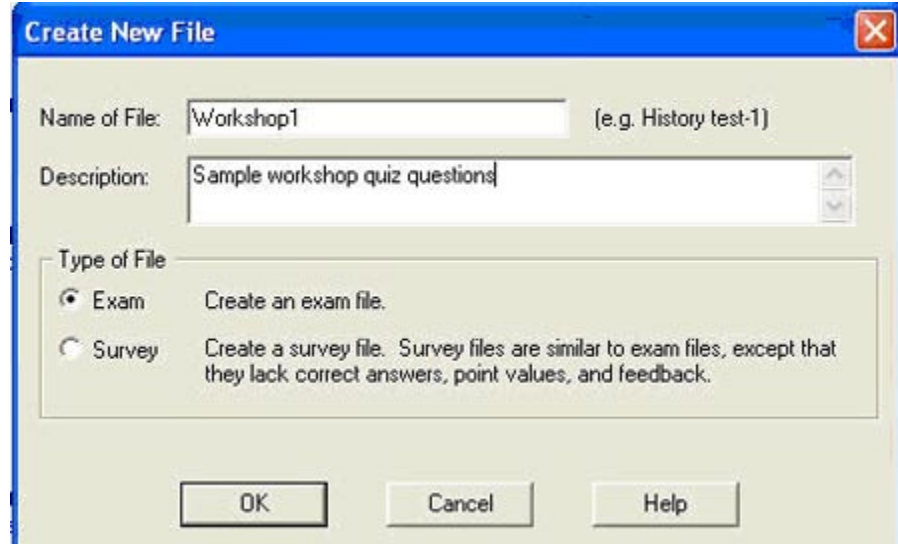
Create New File

Name of File: Workshop1 (e.g. History test-1)

Description: Sample workshop quiz questions

Type of File

Exam Create an exam file.

Survey Create a survey file. Survey files are similar to exam files, except that they lack correct answers, point values, and feedback.

OK Cancel Help